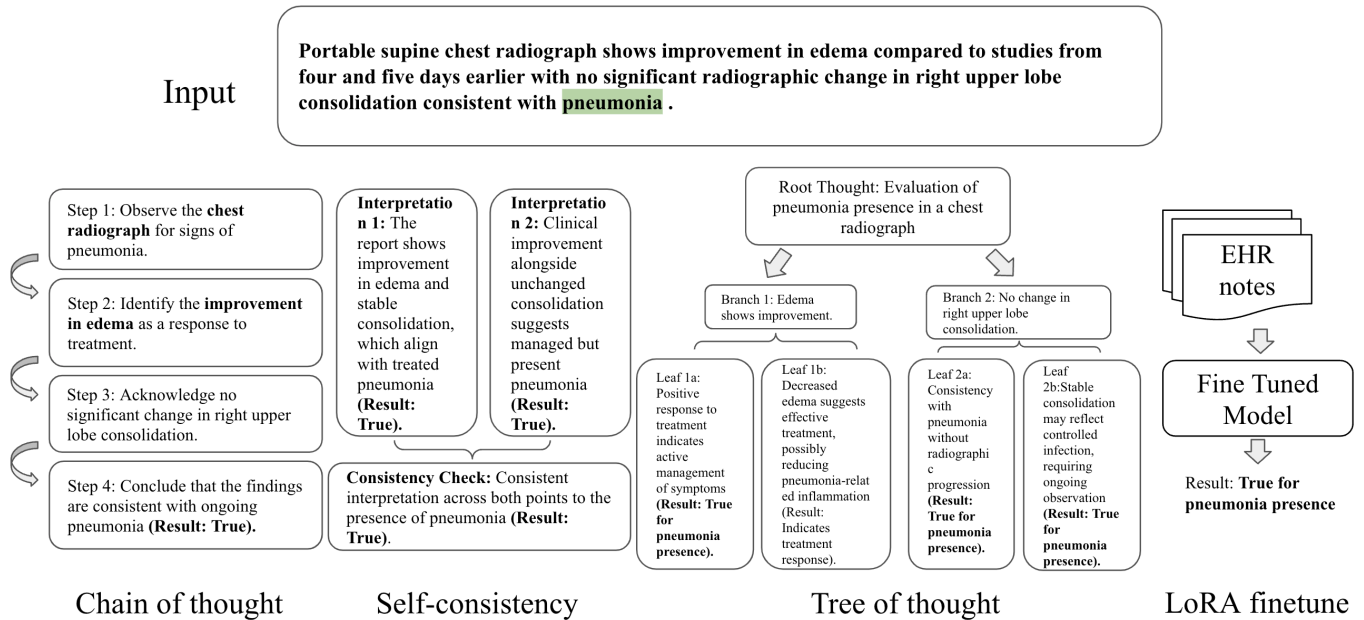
Input

**Portable supine chest radiograph shows improvement in edema compared to studies from four and five days earlier with no significant radiographic change in right upper lobe consolidation consistent with pneumonia .**

Step 1: Observe the **chest radiograph** for signs of pneumonia.

Step 2: Identify the **improvement in edema** as a response to treatment.

Step 3: Acknowledge no significant change in right upper lobe consolidation.

Step 4: Conclude that the findings are consistent with ongoing pneumonia **(Result: True).**

Chain of thought

**Interpretation 1:** The report shows improvement in edema and stable consolidation, which align with treated pneumonia **(Result: True).**

**Interpretation 2:** Clinical improvement alongside unchanged consolidation suggests managed but present pneumonia **(Result: True).**

**Consistency Check:** Consistent interpretation across both points to the presence of pneumonia **(Result: True)**.

Self-consistency

Root Thought: Evaluation of pneumonia presence in a chest radiograph

Branch 1: Edema shows improvement.

Leaf 1a: Positive response to treatment indicates active management of symptoms **(Result: True for pneumonia presence).**

Leaf 1b: Decreased edema suggests effective treatment, possibly reducing pneumonia-related inflammation (Result: Indicates treatment response).

Branch 2: No change in right upper lobe consolidation.

Leaf 2a: Consistency with pneumonia without radiographic progression **(Result: True for pneumonia presence).**

Leaf 2b:Stable consolidation may reflect controlled infection, requiring ongoing observation **(Result: True for pneumonia presence).**

Tree of thought

EHR notes

Fine Tuned Model

Result: **True for pneumonia presence**

LoRA finetune